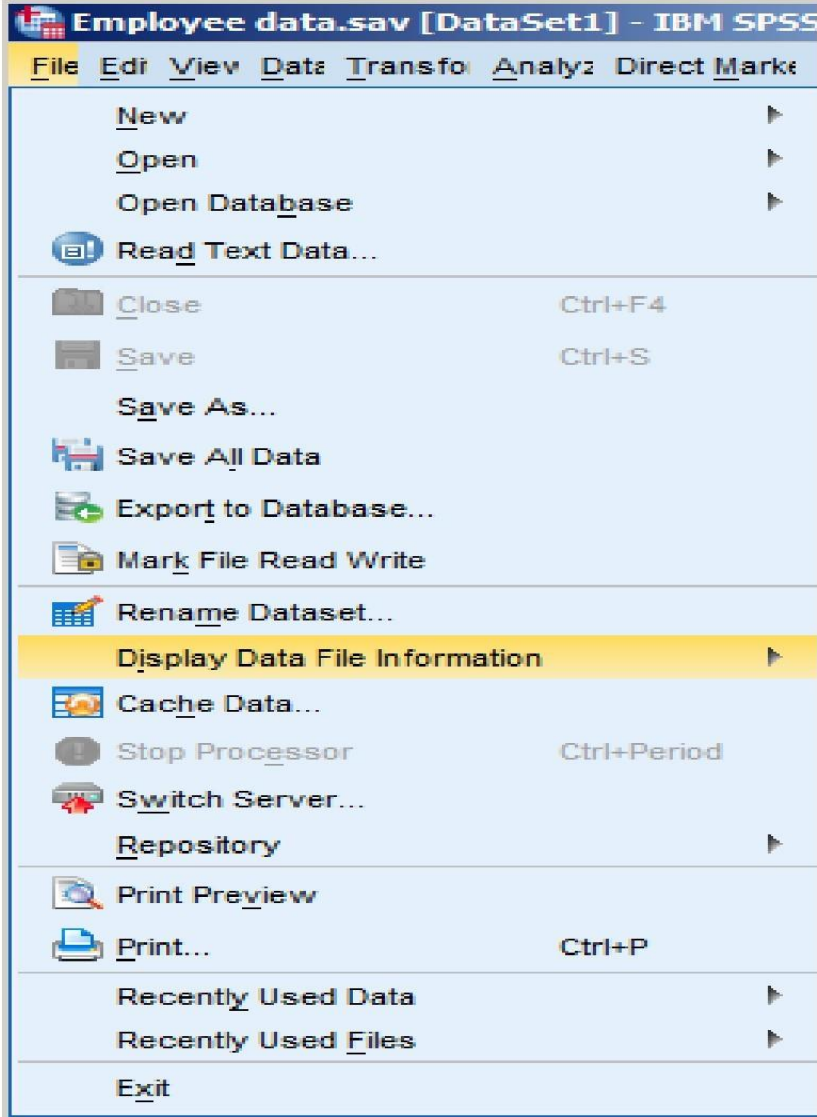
Employee data.sav [DataSet1] - IBM SPSS

File Edi View Data Transfo Analyz Direct Marke

New
Open
Open Database
Read Text Data...
Close Ctrl+F4
Save Ctrl+S
Save As...
Save All Data
Export to Database...
Mark File Read Write
Rename Dataset...
Display Data File Information
Cache Data...
Stop Processor Ctrl+Period
Switch Server...
Repository
Print Preview
Print... Ctrl+P
Recently Used Data
Recently Used Files
Exit